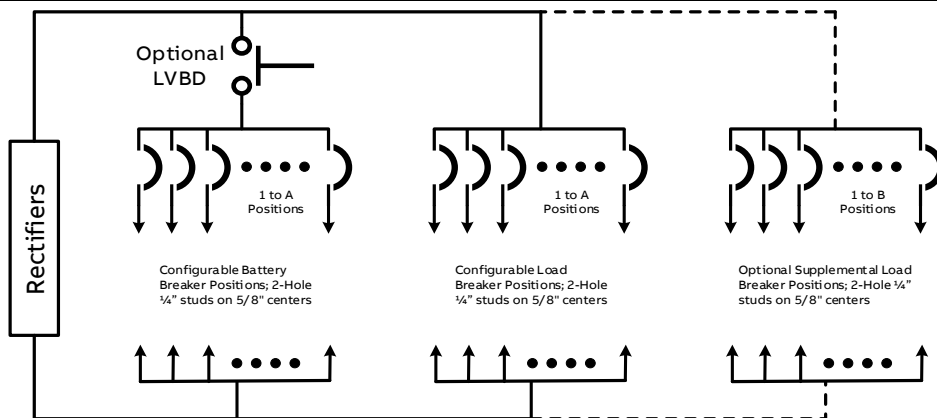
Optional LVBD

Rectifiers

1 to A Positions

Configurable Battery Breaker Positions; 2-Hole ¼" studs on 5/8" centers

1 to A Positions

Configurable Load Breaker Positions; 2-Hole ¼" studs on 5/8" centers

1 to B Positions

Optional Supplemental Load Breaker Positions; 2-Hole ¼" studs on 5/8" centers